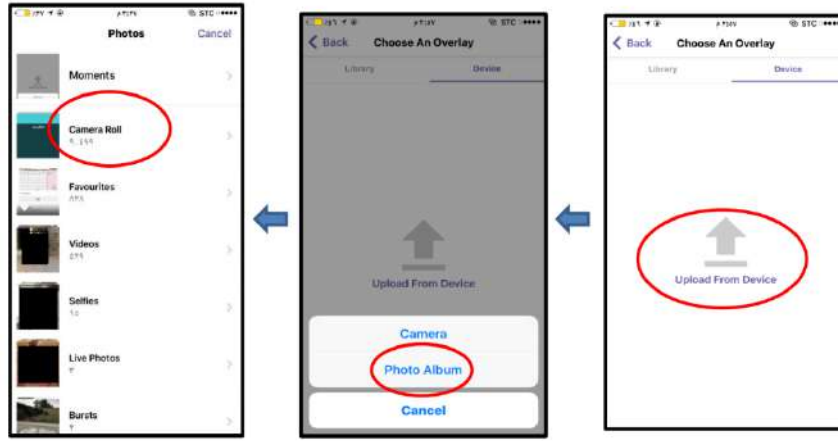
STC
Photos
Cancel
Moments
Camera Roll
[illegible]
Favourites
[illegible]
Videos
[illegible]
Selfies
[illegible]
Live Photos
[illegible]
Bursts
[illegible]

STC
Back
Choose An Overlay
Library
Device
Upload From Device
Camera
Photo Album
Cancel

STC
Back
Choose An Overlay
Library
Device
Upload From Device